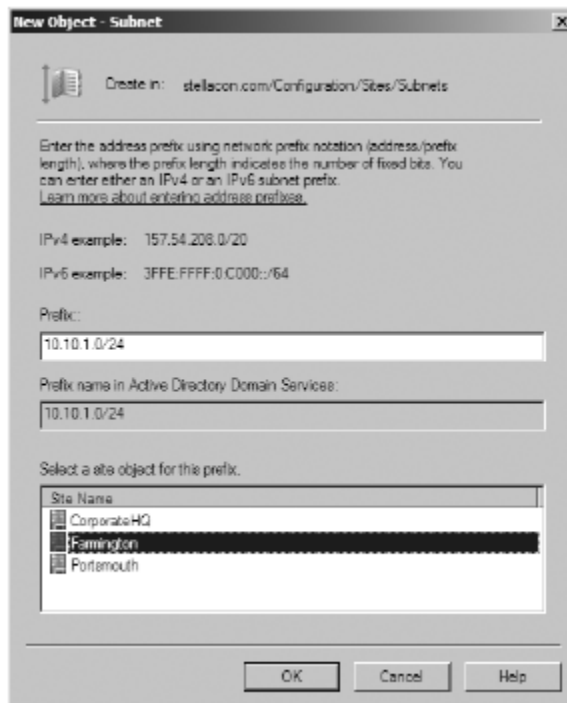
New Object - Subnet

×

Create in: stellacon.com/Configuration/Sites/Subnets

Enter the address prefix using network prefix notation (address/prefix length), where the prefix length indicates the number of fixed bits. You can enter either an IPv4 or an IPv6 subnet prefix.
Learn more about entering address prefixes.

IPv4 example: 157.54.208.0/20

IPv6 example: 3FFE:FFFF:0:C000::/64

Prefix:

10.10.1.0/24

Prefix name in Active Directory Domain Services:

10.10.1.0/24

Select a site object for this prefix.

Site Name
CorporateHQ
Farmington
Portsmouth

OK Cancel Help